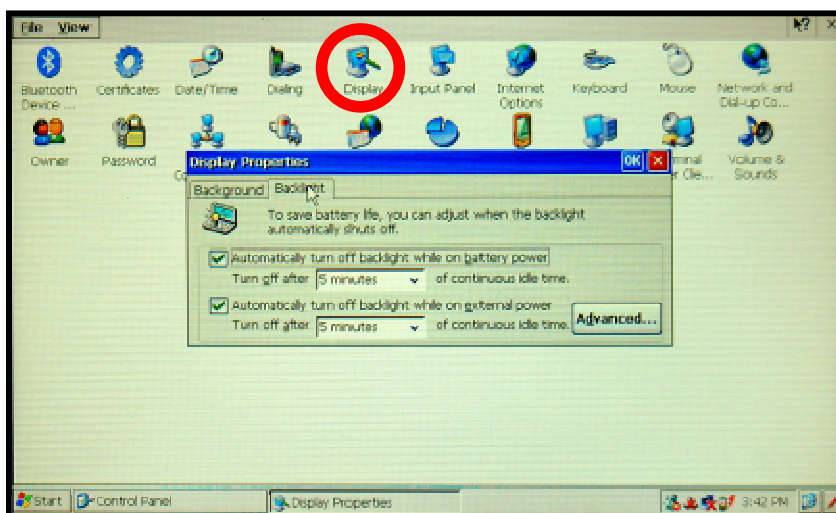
File View

Bluetooth Device ...

Certificates

Date/Time

Dialing

Display

Input Panel

Internet Options

Keyboard

Mouse

Network and Dial-up Co...

Owner

Password

Co

rminal er Cle...

Volume & Sounds

Display Properties

OK

Background

Backlight

To save battery life, you can adjust when the backlight automatically shuts off.

Automatically turn off backlight while on battery power

Turn off after 5 minutes of continuous idle time.

Automatically turn off backlight while on external power

Turn off after 5 minutes of continuous idle time.

Advanced...

Start

Control Panel

Display Properties

3:42 PM